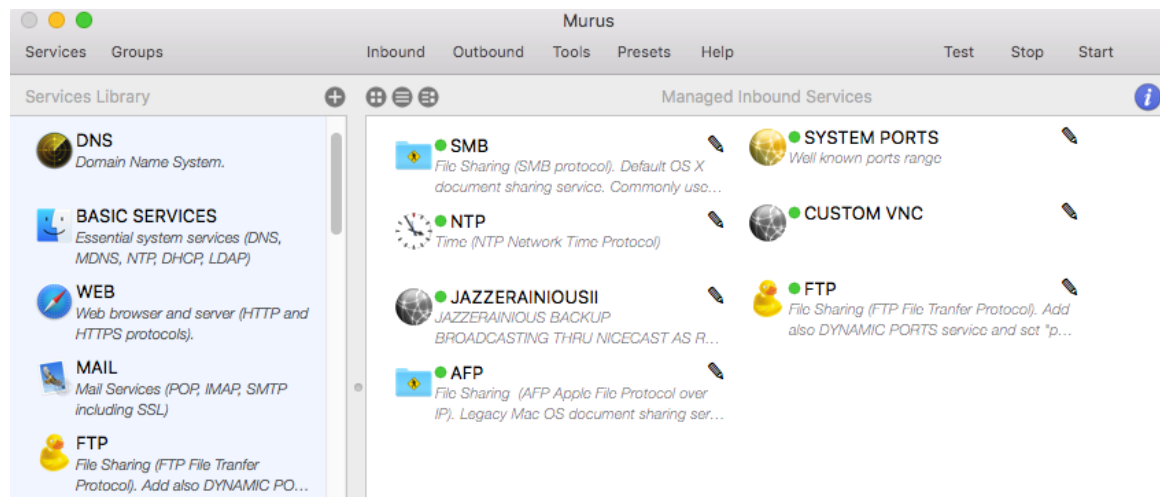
Murus

Services Groups Inbound Outbound Tools Presets Help Test Stop Start

Services Library

DNS
Domain Name System.

BASIC SERVICES
Essential system services (DNS, MDNS, NTP, DHCP, LDAP)

WEB
Web browser and server (HTTP and HTTPS protocols).

MAIL
Mail Services (POP, IMAP, SMTP including SSL)

FTP
File Sharing (FTP File Tranfer Protocol). Add also DYNAMIC PO...

Managed Inbound Services

SMB
File Sharing (SMB protocol). Default OS X document sharing service. Commonly usc...

NTP
Time (NTP Network Time Protocol)

JAZZERAINIOUSII
JAZZERAINIOUS BACKUP BROADCASTING THRU NICECAST AS R...

AFP
File Sharing (AFP Apple File Protocol over IP). Legacy Mac OS document sharing ser...

SYSTEM PORTS
Well known ports range

CUSTOM VNC

FTP
File Sharing (FTP File Tranfer Protocol). Add also DYNAMIC PORTS service and set "p...